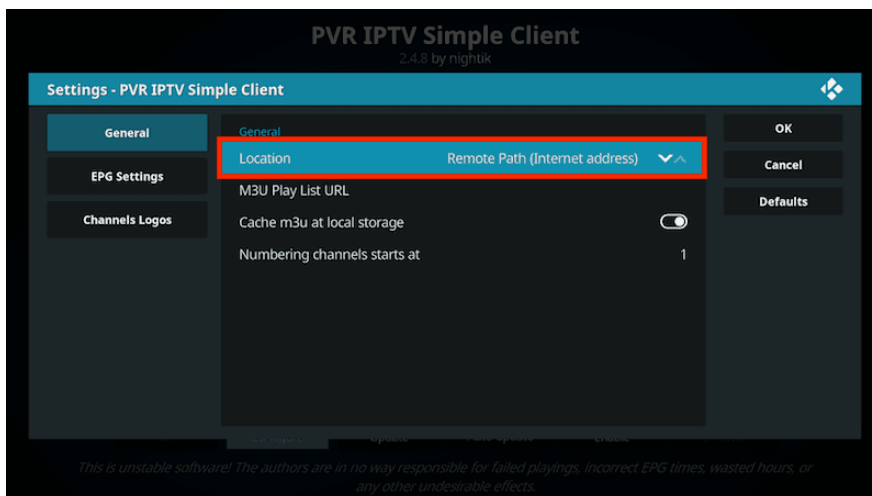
PVR IPTV Simple Client
2.4.8 by nightik

Settings - PVR IPTV Simple Client

General
EPG Settings
Channels Logos

General
Location Remote Path (Internet address)
M3U Play List URL
Cache m3u at local storage
Numbering channels starts at 1

OK
Cancel
Defaults

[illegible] Update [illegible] Enable

This is unstable software! The authors are in no way responsible for failed playings, incorrect EPG times, wasted hours, or any other undesirable effects.